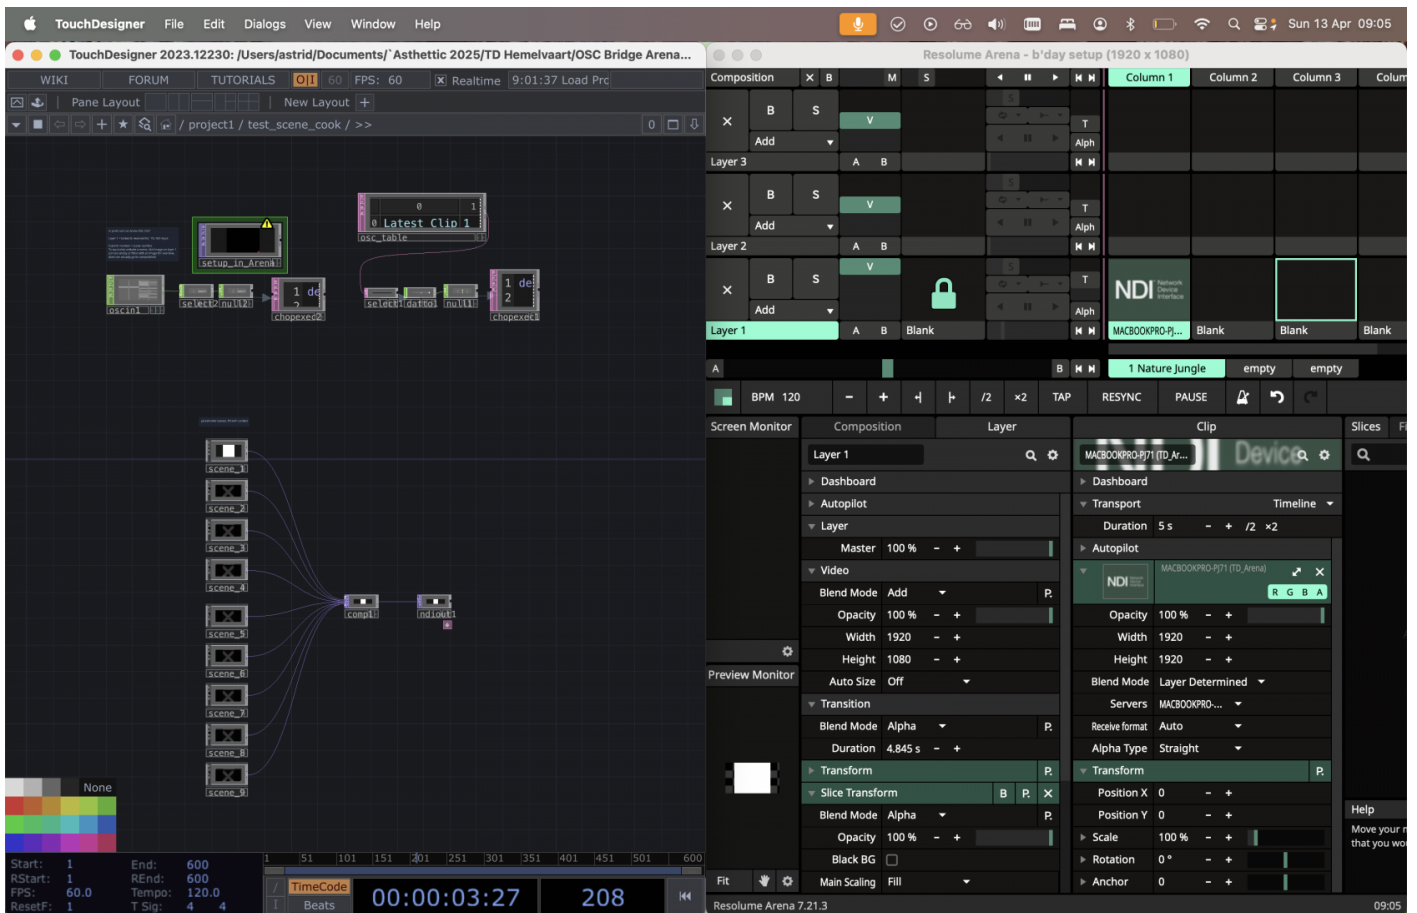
TouchDesigner File Edit Dialogs View Window Help
Sun 13 Apr 09:05

TouchDesigner 2023.12230: /Users/astrid/Documents/`Ashthetic 2025/TD Hemelvaart/OSC Bridge Arena...

WIKI FORUM TUTORIALS OI 60 FPS: 60 Realtime 9:01:37 Load Prc
Pane Layout New Layout
/ project1 / test_scene_cook / >>
0

0 1
0 Latest Clip 1
osc_table
setup_in_Arena
oscin1 select2 null2 chopexec2 select1 datto1 null1 chopexec1
1 de
2
1 de
2
scene_1
scene_2
scene_3
scene_4
scene_5
scene_6
scene_7
scene_8
scene_9
comp1
ndiout1
None

Start: 1 End: 600
RStart: 1 REnd: 600
FPS: 60.0 Tempo: 120.0
ResetF: 1 T Sig: 4 4
1 51 101 151 201 251 301 351 401 451 501 600
TimeCode
Beats
00:00:03:27
208

Resolume Arena - b'day setup (1920 x 1080)
Composition X B M S
Column 1 Column 2 Column 3 Colum
B S V T Alph
Add
Layer 3 A B
B S V T Alph
Add
Layer 2 A B
B S V T Alph
Add
Layer 1 A B Blank
NDI Network Device Interface
MACBOOKPRO-P... Blank Blank Blank
A B
1 Nature Jungle empty empty
BPM 120 – + /2 x2 TAP RESYNC PAUSE

Screen Monitor
Composition Layer
Layer 1
Dashboard
Autopilot
Layer
Master 100 %
Video
Blend Mode Add P.
Opacity 100 %
Width 1920
Height 1080
Auto Size Off
Transition
Blend Mode Alpha P.
Duration 4.845 s
Transform P.
Slice Transform B P. X
Blend Mode Alpha P.
Opacity 100 %
Black BG
Main Scaling Fill
Preview Monitor
Fit

Clip
MACBOOKPRO-PJ71 (TD_Ar...
Dashboard
Transport Timeline
Duration 5 s /2 x2
Autopilot
NDI MACBOOKPRO-PJ71 (TD_Arena)
R G B A
Opacity 100 %
Width 1920
Height 1920
Blend Mode Layer Determined
Servers MACBOOKPRO-...
Receive format Auto
Alpha Type Straight
Transform P.
Position X 0
Position Y 0
Scale 100 %
Rotation 0 °
Anchor 0

Slices Fi
Help
Move your r
that you wo

Resolume Arena 7.21.3 09:05